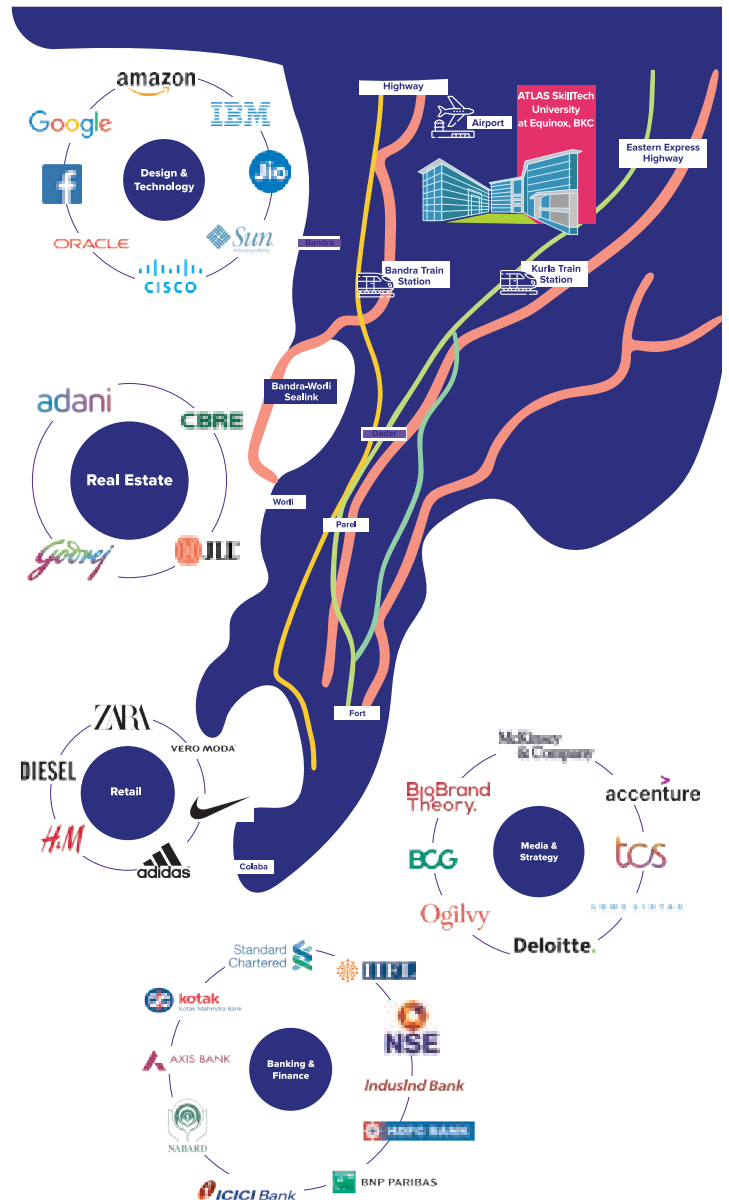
amazon
Google
IBM
Design & Technology
Jio
ORACLE
Sun microsystems
CISCO

Highway
Airport
ATLAS SkillTech University at Equinox, BKC
Eastern Express Highway
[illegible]
Bandra Train Station
Kurla Train Station
Bandra-Worli Sealink
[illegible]
Worli
Parel
Fort
Colaba

adani
CBRE
Real Estate
Godrej
JLL

ZARA
VERO MODA
DIESEL
Retail
H&M
adidas

McKinsey & Company
BigBrand Theory.
accenture
BCG
Media & Strategy
tcs
Ogilvy
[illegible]
Deloitte.

Standard Chartered
IIFL
kotak Kotak Mahindra Bank
NSE
AXIS BANK
Banking & Finance
IndusInd Bank
NABARD
HDFC BANK
ICICI Bank
BNP PARIBAS